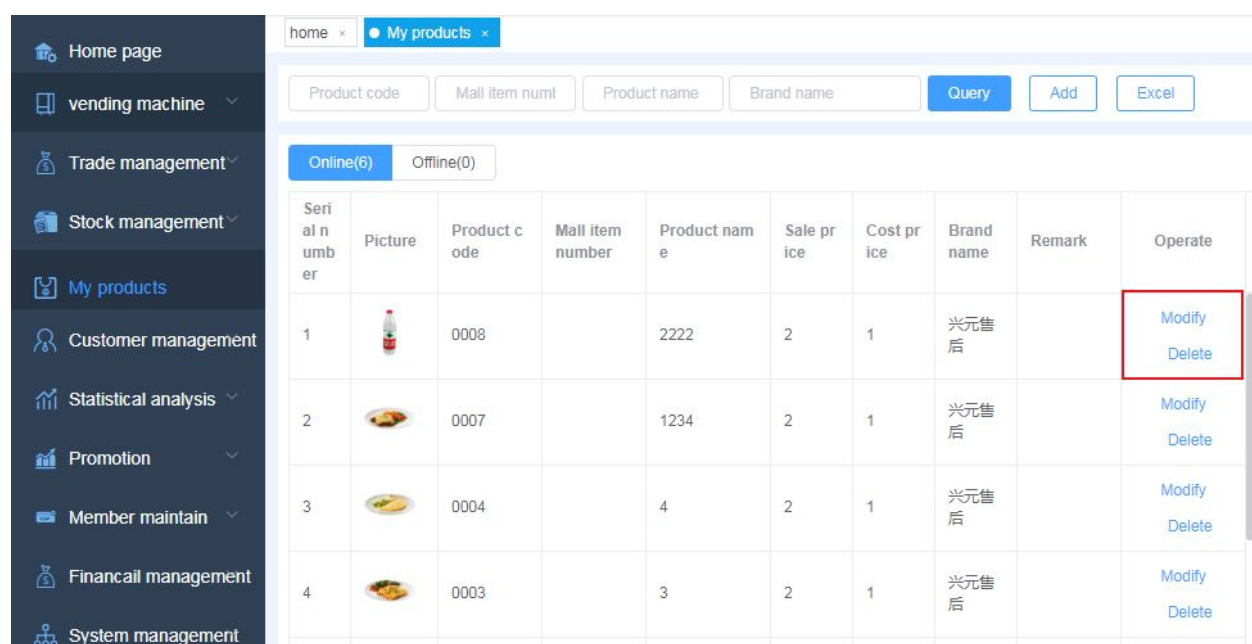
Home page
vending machine
Trade management
Stock management
My products
Customer management
Statistical analysis
Promotion
Member maintain
Financail management
System management

home ×
My products ×

Product code
Mall item numl
Product name
Brand name
Query
Add
Excel

Online(6)
Offline(0)

| Serial number | Picture | Product code | Mall item number | Product name | Sale price | Cost price | Brand name | Remark | Operate |
|---|---|---|---|---|---|---|---|---|---|
| 1 | | 0008 | | 2222 | 2 | 1 | 兴元售后 | | Modify Delete |
| 2 | | 0007 | | 1234 | 2 | 1 | 兴元售后 | | Modify Delete |
| 3 | | 0004 | | 4 | 2 | 1 | 兴元售后 | | Modify Delete |
| 4 | | 0003 | | 3 | 2 | 1 | 兴元售后 | | Modify Delete |